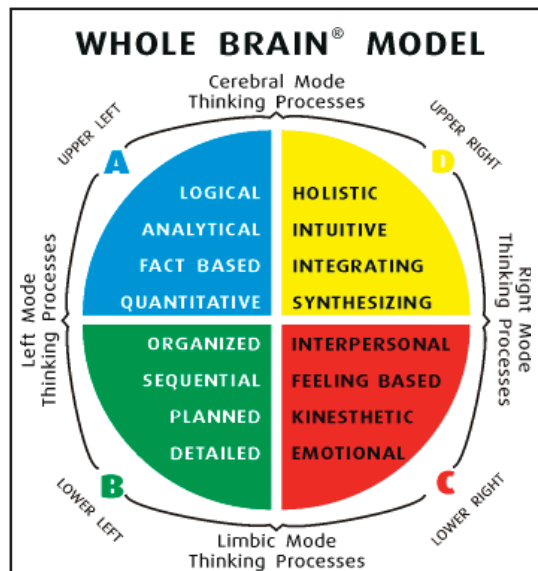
WHOLE BRAIN® MODEL

Cerebral Mode
Thinking Processes

UPPER LEFT

UPPER RIGHT

A

D

LOGICAL
ANALYTICAL
FACT BASED
QUANTITATIVE

HOLISTIC
INTUITIVE
INTEGRATING
SYNTHESIZING

Left Mode
Thinking Processes

Right Mode
Thinking Processes

ORGANIZED
SEQUENTIAL
PLANNED
DETAILED

INTERPERSONAL
FEELING BASED
KINESTHETIC
EMOTIONAL

B

C

LOWER LEFT

LOWER RIGHT

Limbic Mode
Thinking Processes